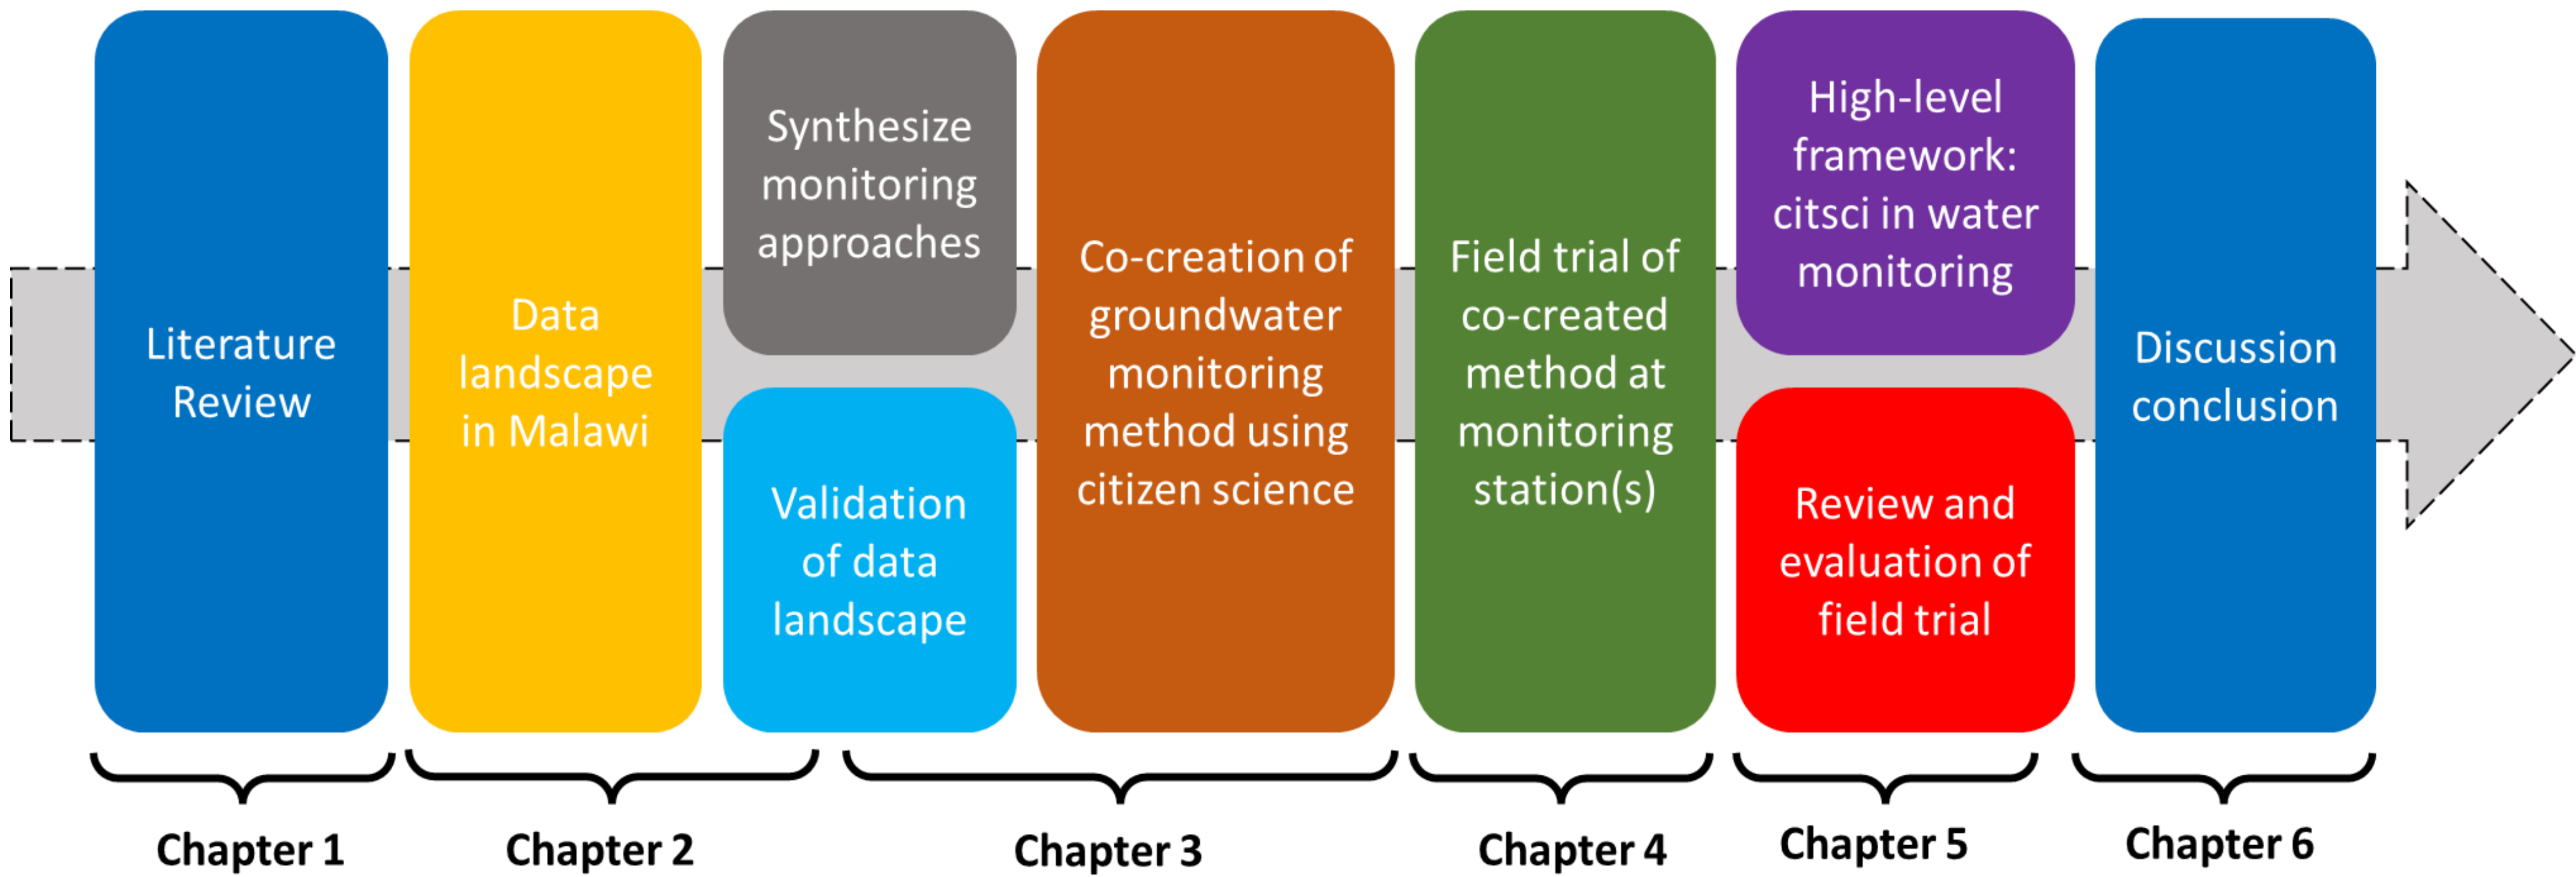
Literature Review

Data landscape in Malawi

Synthesize monitoring approaches

Validation of data landscape

Co-creation of groundwater monitoring method using citizen science

Field trial of co-created method at monitoring station(s)

High-level framework: citsci in water monitoring

Review and evaluation of field trial

Discussion conclusion

Chapter 1

Chapter 2

Chapter 3

Chapter 4

Chapter 5

Chapter 6